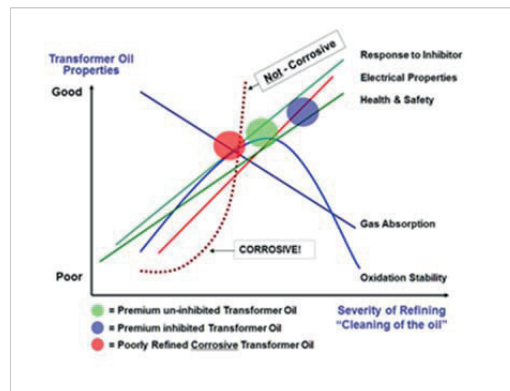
Transformer Oil Properties

Good

Poor

Not - Corrosive

CORROSIVE!

Response to Inhibitor

Electrical Properties

Health & Safety

Gas Absorption

Oxidation Stability

Severity of Refining "Cleaning of the oil"

= Premium un-inhibited Transformer Oil

= Premium inhibited Transformer Oil

= Poorly Refined Corrosive Transformer Oil